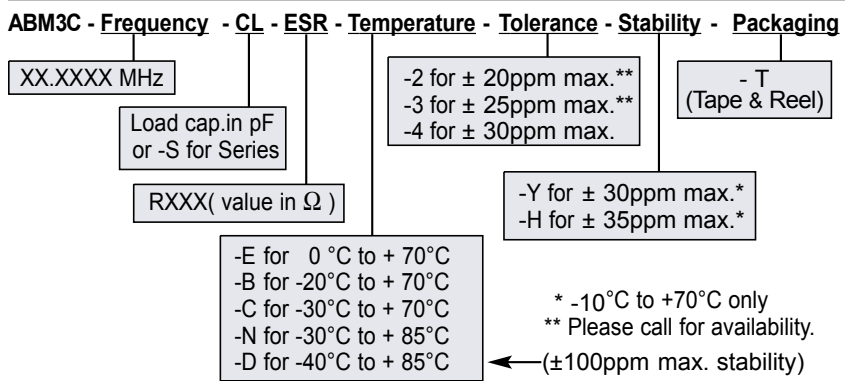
ABM3C - Frequency - CL - ESR - Temperature - Tolerance - Stability - Packaging

XX.XXXX MHz

Load cap.in pF or -S for Series

RXXX( value in $\Omega$ )

-E for 0 °C to + 70°C
-B for -20°C to + 70°C
-C for -30°C to + 70°C
-N for -30°C to + 85°C
-D for -40°C to + 85°C

-2 for ± 20ppm max.**
-3 for ± 25ppm max.**
-4 for ± 30ppm max.

-Y for ± 30ppm max.*
-H for ± 35ppm max.*

- T
(Tape & Reel)

* -10°C to +70°C only
** Please call for availability.
(±100ppm max. stability)